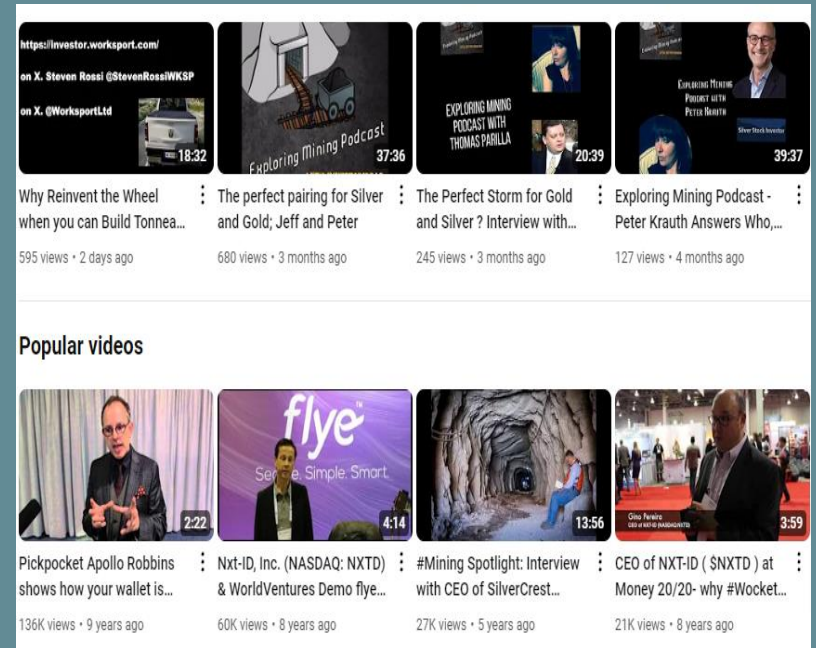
https://investor.worksport.com/
on X. Steven Rossi @StevenRossiWKSP
on X. @WorksportLtd
18:32
Why Reinvent the Wheel when you can Build Tonnea...
595 views • 2 days ago

Exploring Mining Podcast
37:36
The perfect pairing for Silver and Gold; Jeff and Peter
680 views • 3 months ago

Exploring Mining Podcast
EXPLORING MINING PODCAST WITH THOMAS PARILLA
20:39
The Perfect Storm for Gold and Silver ? Interview with...
245 views • 3 months ago

Exploring Mining Podcast
EXPLORING MINING PODCAST WITH PETER KRAUTH
Silver Stock Investor
39:37
Exploring Mining Podcast - Peter Krauth Answers Who,...
127 views • 4 months ago

Popular videos

2:22
Pickpocket Apollo Robbins shows how your wallet is...
136K views • 9 years ago

flye
Secure. Simple. Smart.
4:14
Nxt-ID, Inc. (NASDAQ: NXTD) & WorldVentures Demo flye...
60K views • 8 years ago

13:56
#Mining Spotlight: Interview with CEO of SilverCrest...
27K views • 5 years ago

Gino Pereira
CEO of NXT-ID (NASDAQ:NXTD)
3:59
CEO of NXT-ID ( $NXTD ) at Money 20/20- why #Wocket...
21K views • 8 years ago